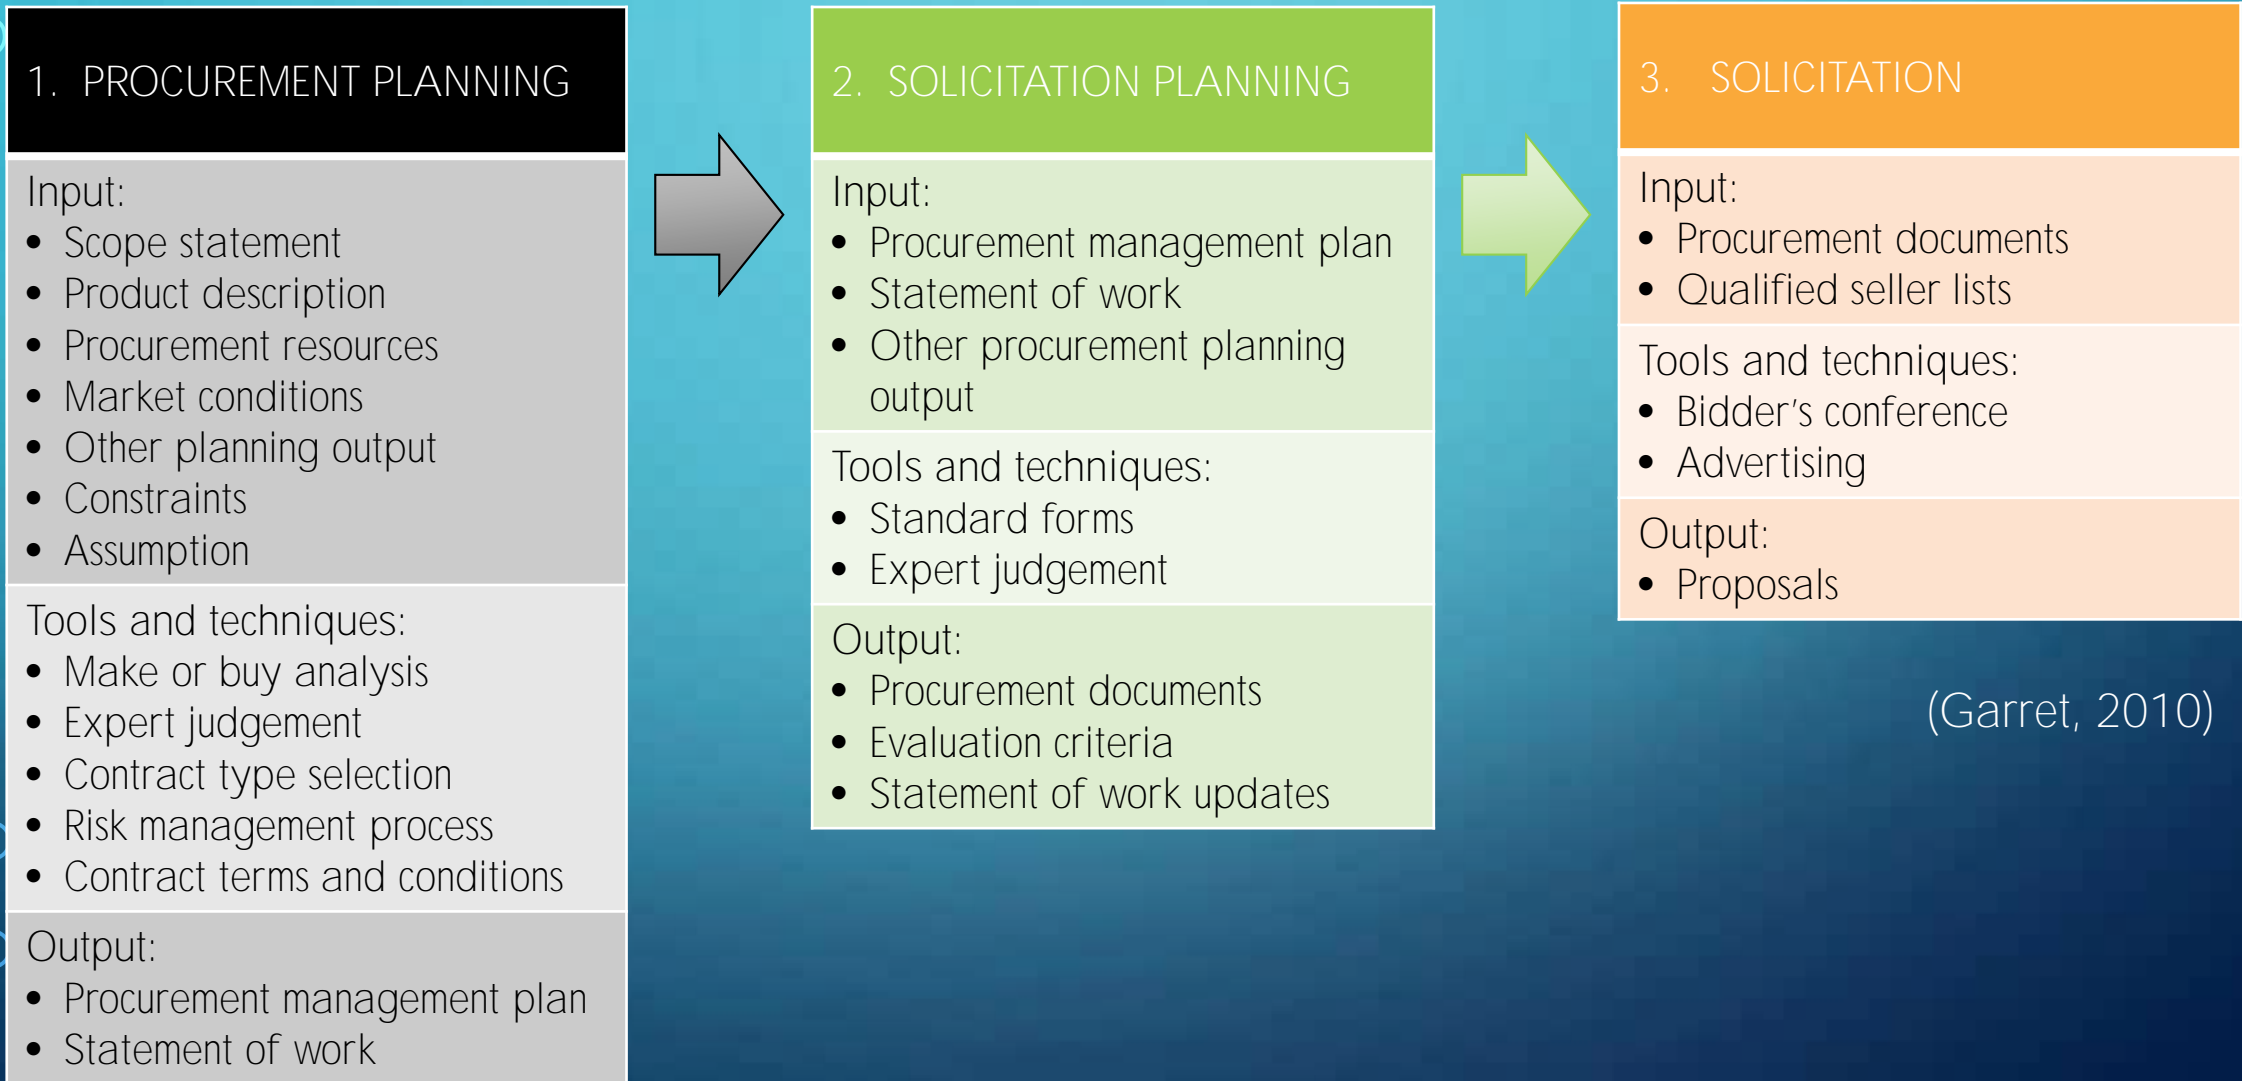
1. PROCUREMENT PLANNING

Input:
- Scope statement
- Product description
- Procurement resources
- Market conditions
- Other planning output
- Constraints
- Assumption

Tools and techniques:
- Make or buy analysis
- Expert judgement
- Contract type selection
- Risk management process
- Contract terms and conditions

Output:
- Procurement management plan
- Statement of work

2. SOLICITATION PLANNING

Input:
- Procurement management plan
- Statement of work
- Other procurement planning output

Tools and techniques:
- Standard forms
- Expert judgement

Output:
- Procurement documents
- Evaluation criteria
- Statement of work updates

3. SOLICITATION

Input:
- Procurement documents
- Qualified seller lists

Tools and techniques:
- Bidder's conference
- Advertising

Output:
- Proposals

(Garret, 2010)